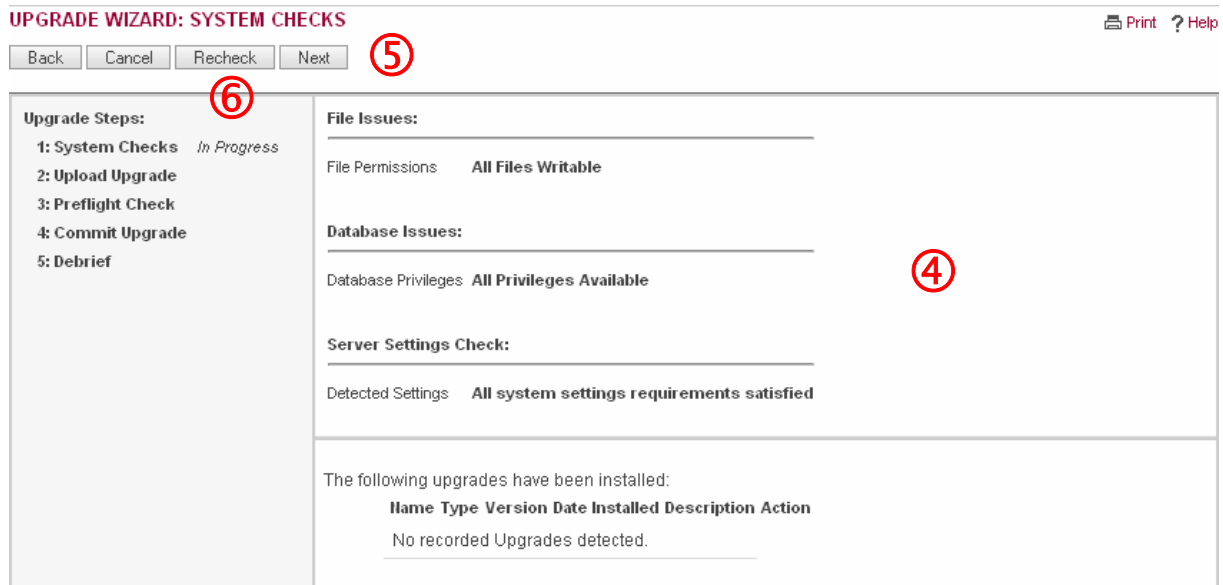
UPGRADE WIZARD: SYSTEM CHECKS

Print ? Help

Back Cancel Recheck Next ⑤

⑥

Upgrade Steps:
1: System Checks In Progress
2: Upload Upgrade
3: Preflight Check
4: Commit Upgrade
5: Debrief

File Issues:

File Permissions All Files Writable

Database Issues:

Database Privileges All Privileges Available

④

Server Settings Check:

Detected Settings All system settings requirements satisfied

The following upgrades have been installed:

| Name | Type | Version | Date Installed | Description | Action |
|---|---|---|---|---|---|
| No recorded Upgrades detected. | | | | | |